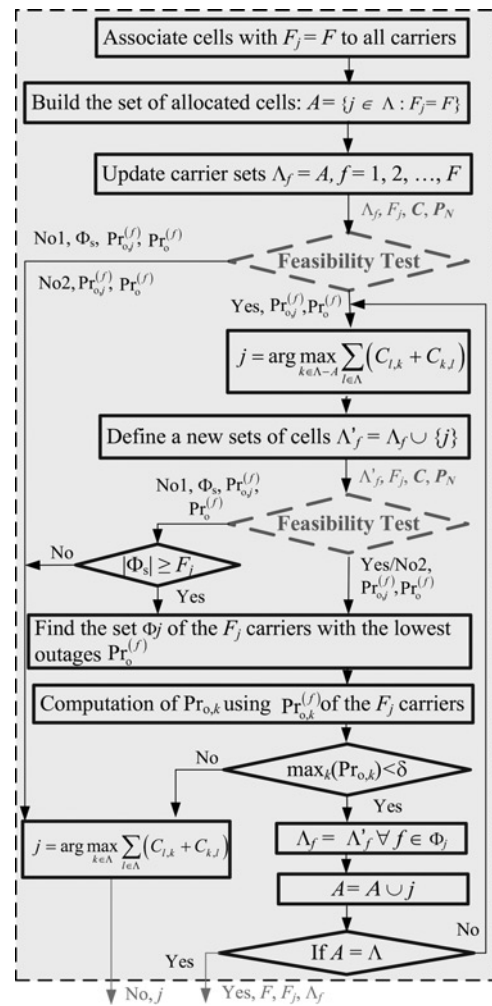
Associate cells with $F_j = F$ to all carriers

Build the set of allocated cells: $A = \{j \in \Lambda : F_j = F\}$

Update carrier sets $\Lambda_f = A$, $f = 1, 2, \ldots, F$

$\Lambda_f, F_j, C, P_N$

No1, $\Phi_s$, $Pr_{o,j}^{(f)}$, $Pr_o^{(f)}$

No2, $Pr_{o,j}^{(f)}$, $Pr_o^{(f)}$

Feasibility Test

Yes, $Pr_{o,j}^{(f)}$, $Pr_o^{(f)}$

$j = \arg\max_{k \in \Lambda - A} \sum_{l \in \Lambda} \left(C_{l,k} + C_{k,l}\right)$

Define a new sets of cells $\Lambda'_f = \Lambda_f \cup \{j\}$

$\Lambda'_f, F_j, C, P_N$

No1, $\Phi_s$, $Pr_{o,j}^{(f)}$, $Pr_o^{(f)}$

Feasibility Test

No

$|\Phi_s| \geq F_j$

Yes

Yes/No2, $Pr_{o,j}^{(f)}$, $Pr_o^{(f)}$

Find the set $\Phi j$ of the $F_j$ carriers with the lowest outages $Pr_o^{(f)}$

Computation of $Pr_{o,k}$ using $Pr_{o,k}^{(f)}$ of the $F_j$ carriers

No

$\max_k(Pr_{o,k}) < \delta$

Yes

$j = \arg\max_{k \in \Lambda} \sum_{l \in \Lambda} \left(C_{l,k} + C_{k,l}\right)$

$\Lambda_f = \Lambda'_f \; \forall f \in \Phi_j$

$A = A \cup j$

No

Yes

If $A = \Lambda$

No, $j$

Yes, $F$, $F_j$, $\Lambda_f$